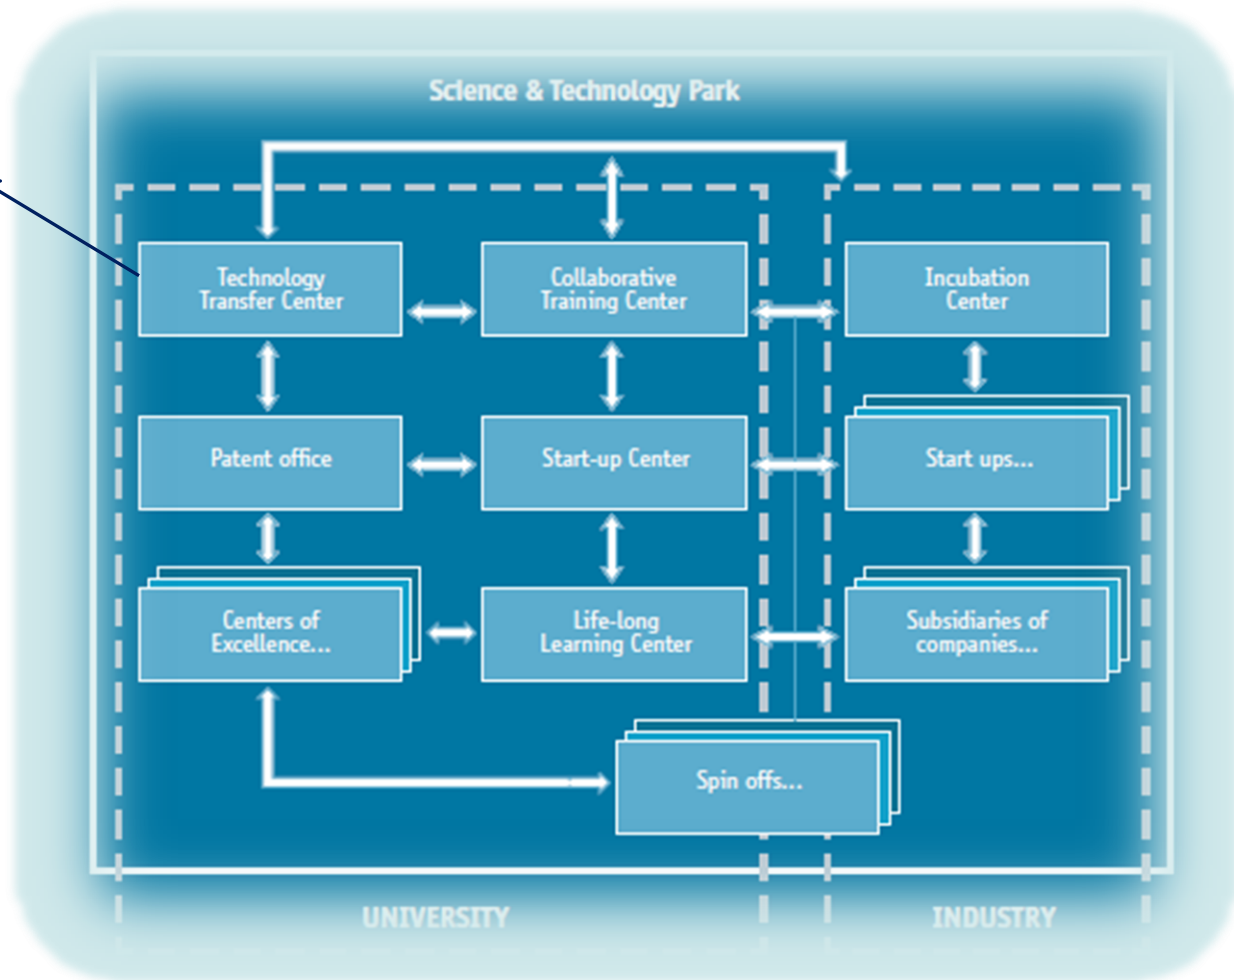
Science & Technology Park

Technology Transfer Center

Collaborative Training Center

Incubation Center

Patent office

Start-up Center

Start ups...

Centers of Excellence...

Life-long Learning Center

Subsidiaries of companies...

Spin offs...

UNIVERSITY

INDUSTRY